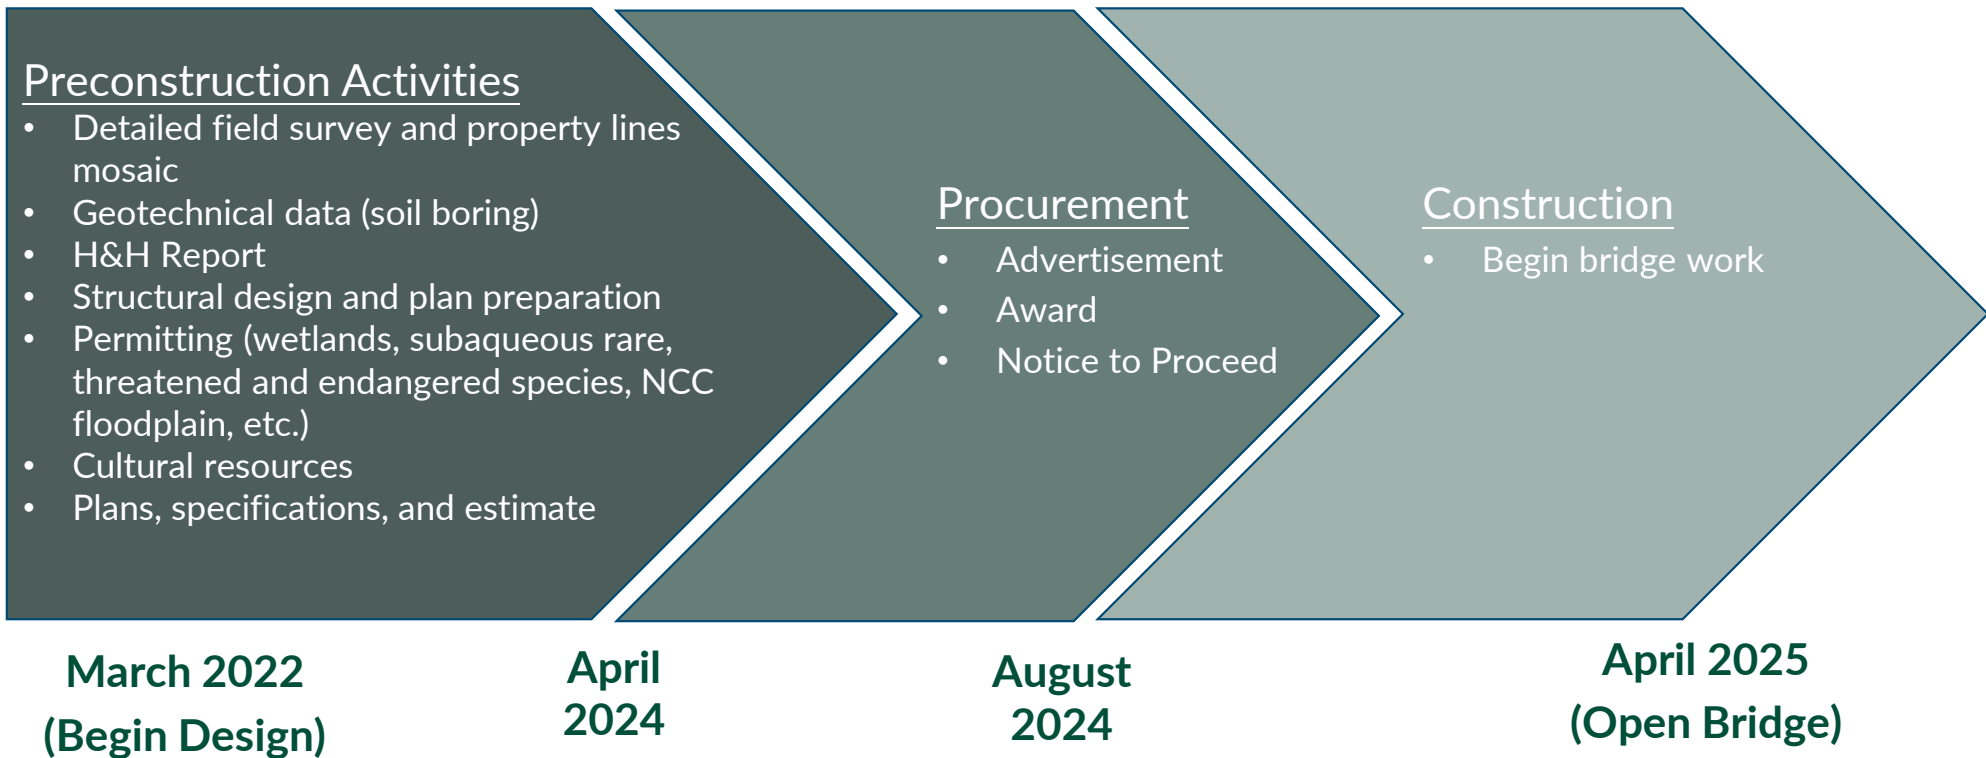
Preconstruction Activities

- Detailed field survey and property lines mosaic
- Geotechnical data (soil boring)
- H&H Report
- Structural design and plan preparation
- Permitting (wetlands, subaqueous rare, threatened and endangered species, NCC floodplain, etc.)
- Cultural resources
- Plans, specifications, and estimate

Procurement

- Advertisement
- Award
- Notice to Proceed

Construction

- Begin bridge work

March 2022
(Begin Design)

April
2024

August
2024

April 2025
(Open Bridge)